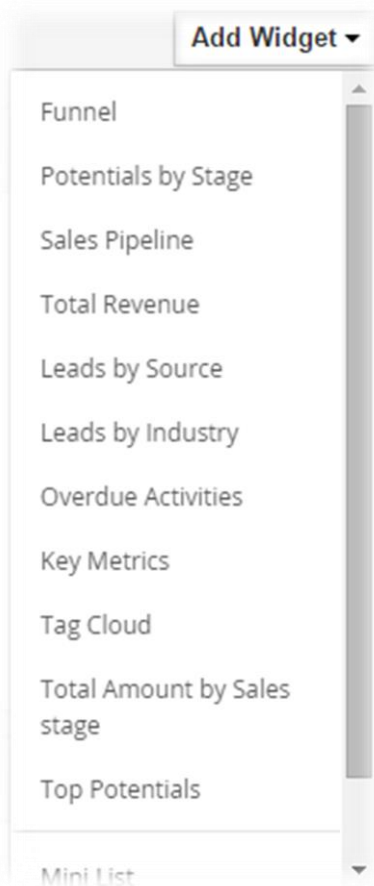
Add Widget ▾

Funnel

Potentials by Stage

Sales Pipeline

Total Revenue

Leads by Source

Leads by Industry

Overdue Activities

Key Metrics

Tag Cloud

Total Amount by Sales stage

Top Potentials

Mini List